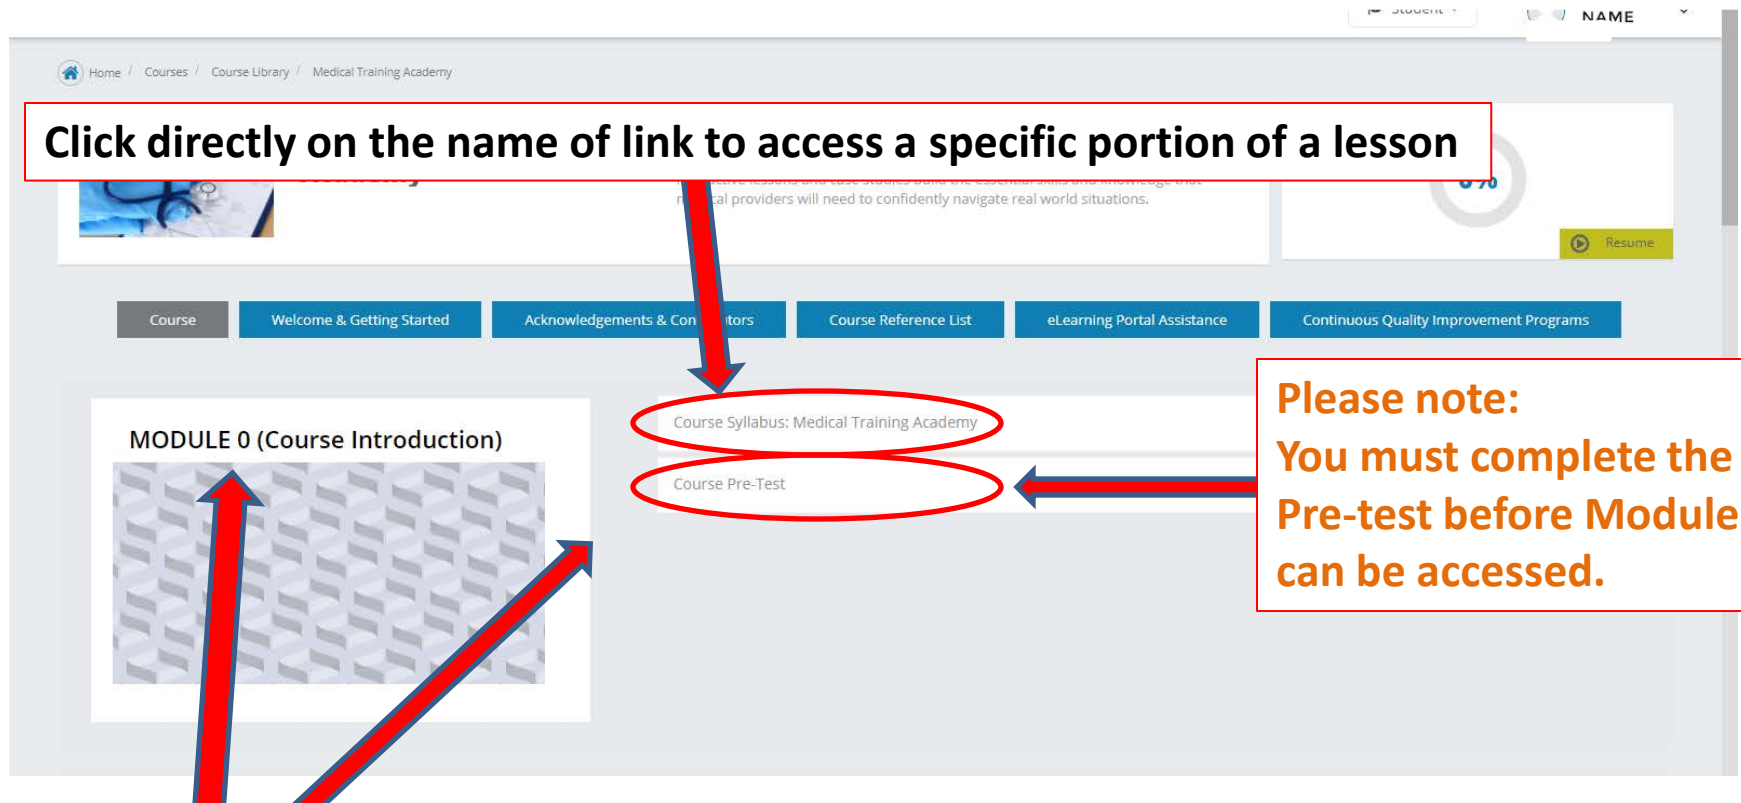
Student NAME

Home / Courses / Course Library / Medical Training Academy

Click directly on the name of link to access a specific portion of a lesson

r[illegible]cal providers will need to confidently navigate real world situations.

0%

Resume

Course

Welcome & Getting Started

Acknowledgements & Con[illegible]tors

Course Reference List

eLearning Portal Assistance

Continuous Quality Improvement Programs

MODULE 0 (Course Introduction)

Course Syllabus: Medical Training Academy

Course Pre-Test

Please note:
You must complete the Pre-test before Module can be accessed.